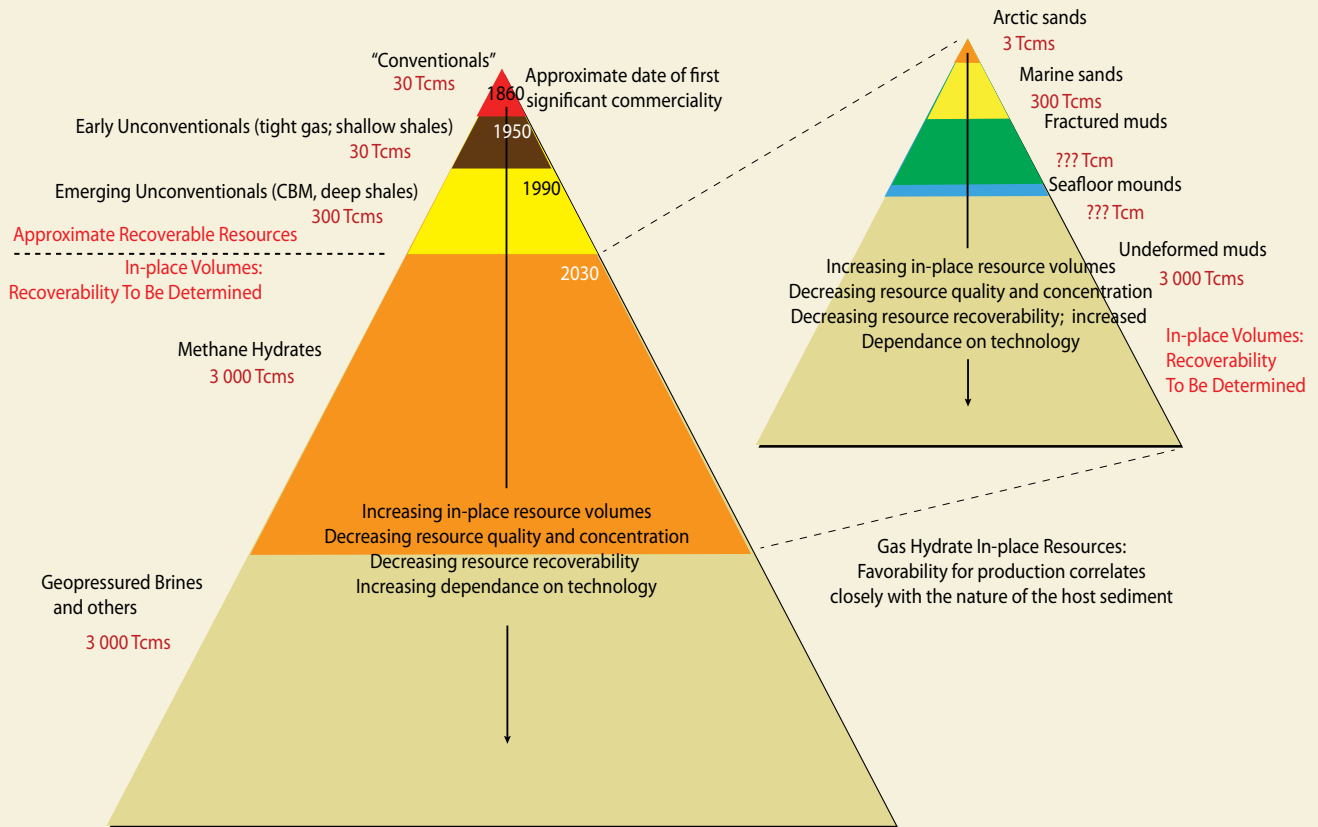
"Conventionals"
30 Tcms
1860
Approximate date of first significant commerciality
Early Unconventionals (tight gas; shallow shales)
30 Tcms
1950
Emerging Unconventionals (CBM, deep shales)
300 Tcms
1990
Approximate Recoverable Resources
In-place Volumes:
Recoverability To Be Determined
2030
Methane Hydrates
3 000 Tcms
Increasing in-place resource volumes
Decreasing resource quality and concentration
Decreasing resource recoverability
Increasing dependance on technology
Geopressured Brines and others
3 000 Tcms

Arctic sands
3 Tcms
Marine sands
300 Tcms
Fractured muds
??? Tcm
Seafloor mounds
??? Tcm
Undeformed muds
3 000 Tcms
Increasing in-place resource volumes
Decreasing resource quality and concentration
Decreasing resource recoverability; increased
Dependance on technology
In-place Volumes:
Recoverability
To Be Determined

Gas Hydrate In-place Resources:
Favorability for production correlates closely with the nature of the host sediment